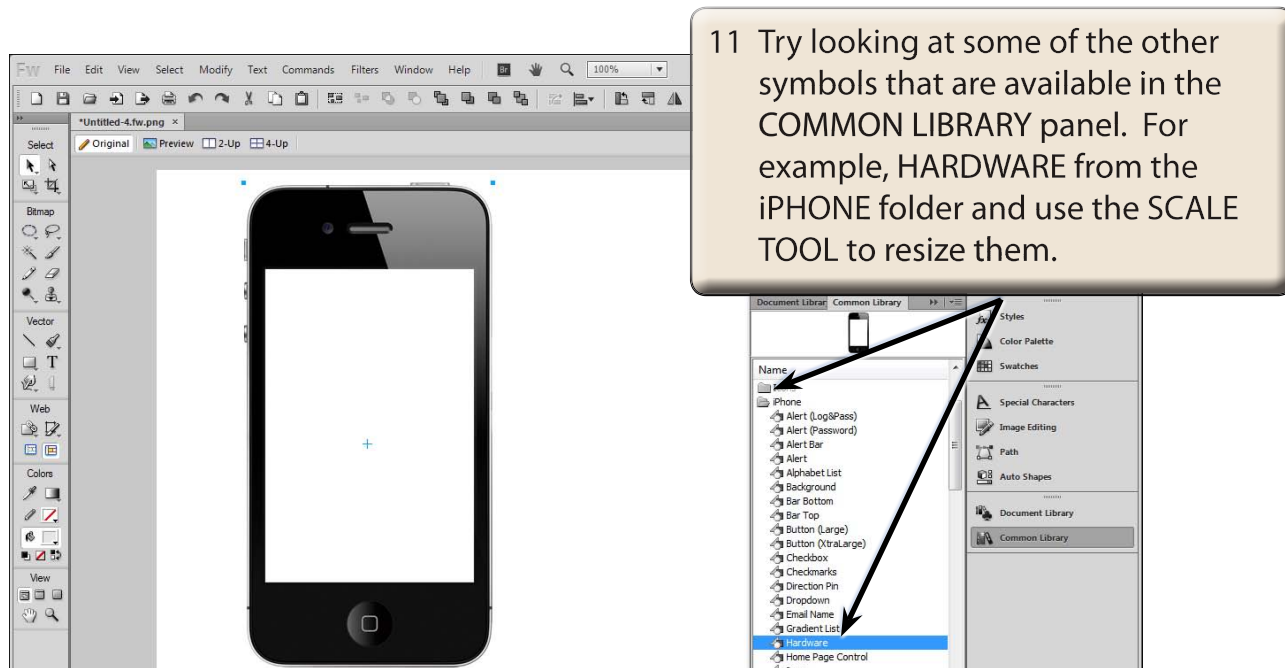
Fw File Edit View Select Modify Text Commands Filters Window Help 100%

*Untitled-4.fw.png ×

Original Preview 2-Up 4-Up

Select

Bitmap

Vector

Web

Colors

View

11 Try looking at some of the other symbols that are available in the COMMON LIBRARY panel. For example, HARDWARE from the iPHONE folder and use the SCALE TOOL to resize them.

Document Librar Common Library

Name

iPhone
Alert (Log&Pass)
Alert (Password)
Alert Bar
Alert
Alphabet List
Background
Bar Bottom
Bar Top
Button (Large)
Button (XtraLarge)
Checkbox
Checkmarks
Direction Pin
Dropdown
Email Name
Gradient List
Hardware
Home Page Control

Styles
Color Palette
Swatches
Special Characters
Image Editing
Path
Auto Shapes
Document Library
Common Library